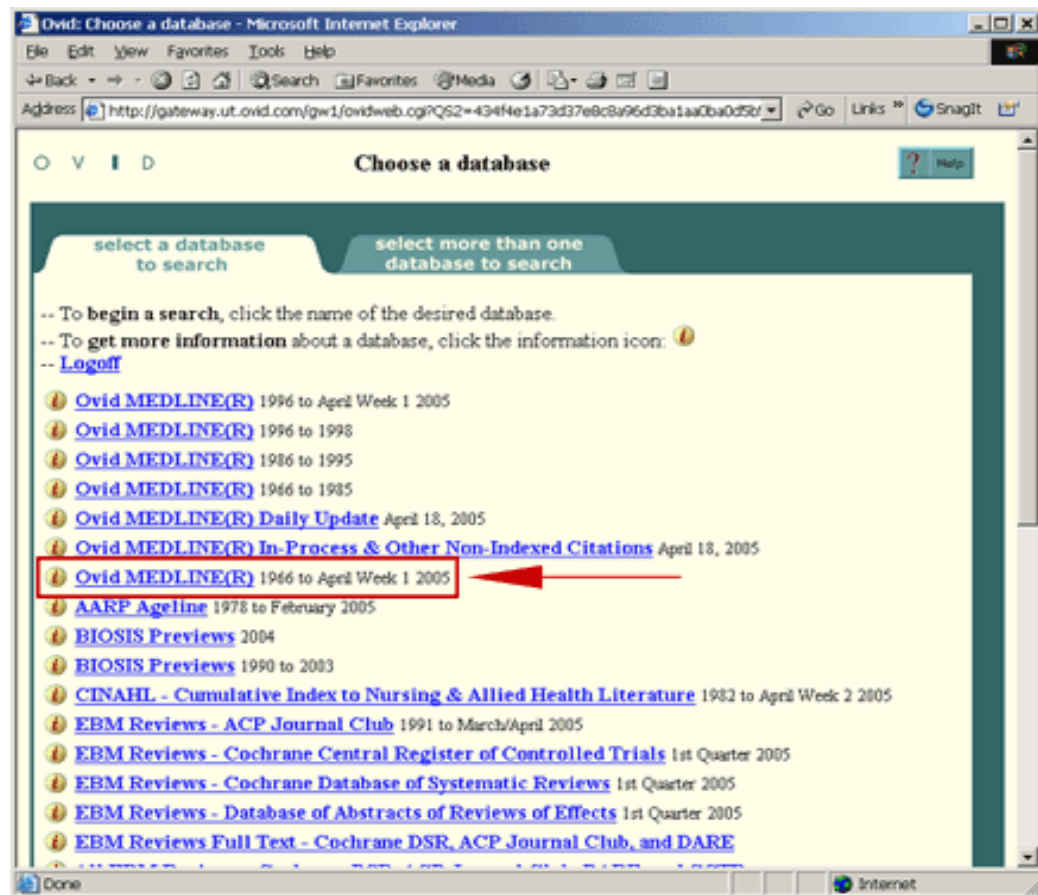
Ovid: Choose a database - Microsoft Internet Explorer

File Edit View Favorites Tools Help

Back Search Favorites Media

Address http://gateway.ut.ovid.com/gw1/ovidweb.cgi?QS2=434f4e1a73d37e8c8a96d3ba1aa0ba0d5b Go Links SnagIt

O V I D Choose a database Help

select a database to search | select more than one database to search

-- To begin a search, click the name of the desired database.
-- To get more information about a database, click the information icon:
-- Logoff

Ovid MEDLINE(R) 1996 to April Week 1 2005
Ovid MEDLINE(R) 1996 to 1998
Ovid MEDLINE(R) 1986 to 1995
Ovid MEDLINE(R) 1966 to 1985
Ovid MEDLINE(R) Daily Update April 18, 2005
Ovid MEDLINE(R) In-Process & Other Non-Indexed Citations April 18, 2005
Ovid MEDLINE(R) 1966 to April Week 1 2005
AARP Ageline 1978 to February 2005
BIOSIS Previews 2004
BIOSIS Previews 1990 to 2003
CINAHL - Cumulative Index to Nursing & Allied Health Literature 1982 to April Week 2 2005
EBM Reviews - ACP Journal Club 1991 to March/April 2005
EBM Reviews - Cochrane Central Register of Controlled Trials 1st Quarter 2005
EBM Reviews - Cochrane Database of Systematic Reviews 1st Quarter 2005
EBM Reviews - Database of Abstracts of Reviews of Effects 1st Quarter 2005
EBM Reviews Full Text - Cochrane DSR, ACP Journal Club, and DARE
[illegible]

Done Internet